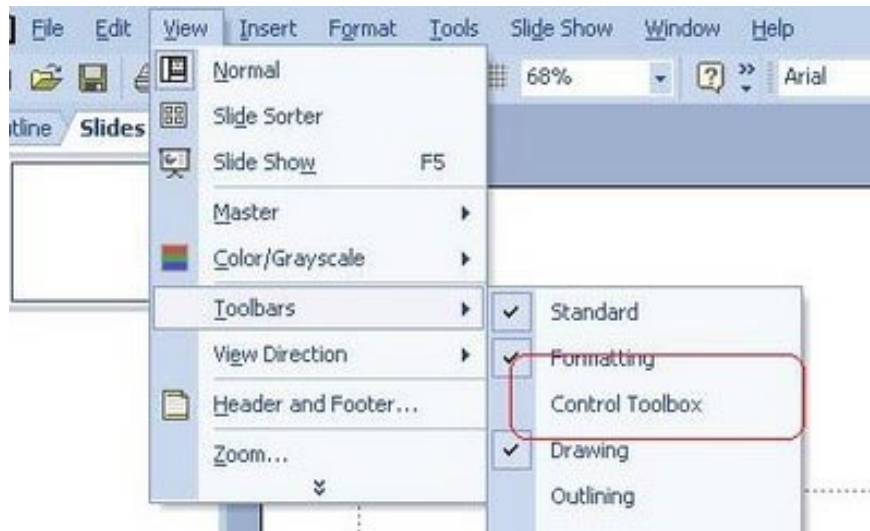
File Edit View Insert Format Tools Slide Show Window Help

68% Arial

tline Slides

Normal
Slide Sorter
Slide Show F5
Master
Color/Grayscale
Toolbars
View Direction
Header and Footer...
Zoom...

Standard
Formatting
Control Toolbox
Drawing
Outlining